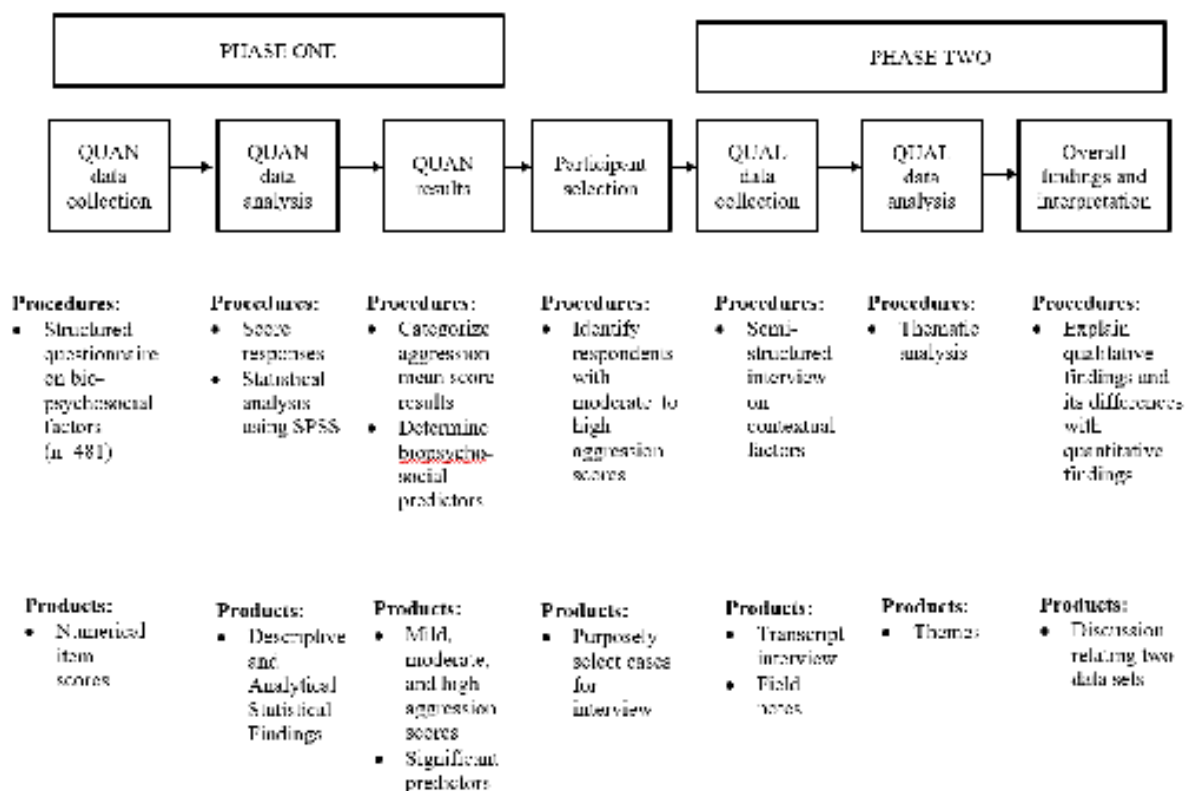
PHASE ONE

PHASE TWO

QUAN data collection

QUAN data analysis

QUAN results

Participant selection

QUAL data collection

QUAL data analysis

Overall findings and interpretation

Procedures:
- Structured questionnaire on bio-psychosocial factors (n=481)

Procedures:
- Score responses
- Statistical analysis using SPSS

Procedures:
- Categorize aggression mean score results
- Determine biopsycho-social predictors

Procedures:
- Identify respondents with moderate to high aggression scores

Procedures:
- Semi-structured interview on contextual factors

Procedures:
- Thematic analysis

Procedures:
- Explain qualitative findings and its differences with quantitative findings

Products:
- Numerical item scores

Products:
- Descriptive and Analytical Statistical Findings

Products:
- Mild, moderate, and high aggression scores
- Significant predictors

Products:
- Purposely select cases for interview

Products:
- Transcript interview
- Field notes

Products:
- Themes

Products:
- Discussion relating two data sets